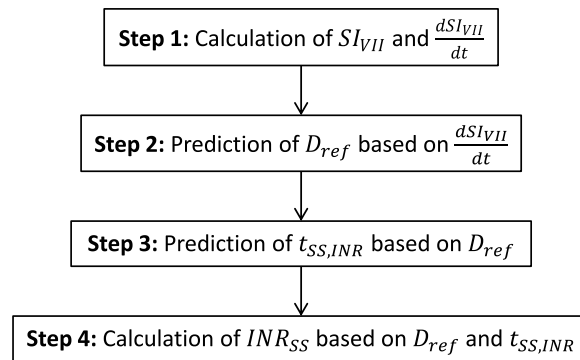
**Step 1:** Calculation of $SI_{VII}$ and $\frac{dSI_{VII}}{dt}$

**Step 2:** Prediction of $D_{ref}$ based on $\frac{dSI_{VII}}{dt}$

**Step 3:** Prediction of $t_{SS,INR}$ based on $D_{ref}$

**Step 4:** Calculation of $INR_{SS}$ based on $D_{ref}$ and $t_{SS,INR}$